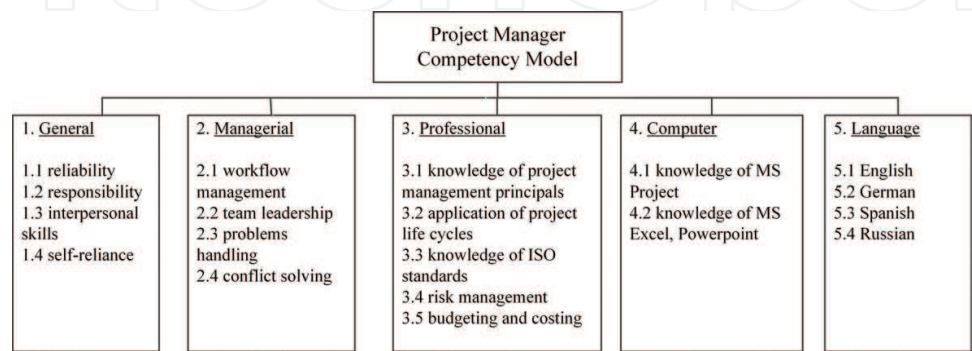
Project Manager Competency Model

1. General

1.1 reliability
1.2 responsibility
1.3 interpersonal skills
1.4 self-reliance

2. Managerial

2.1 workflow management
2.2 team leadership
2.3 problems handling
2.4 conflict solving

3. Professional

3.1 knowledge of project management principals
3.2 application of project life cycles
3.3 knowledge of ISO standards
3.4 risk management
3.5 budgeting and costing

4. Computer

4.1 knowledge of MS Project
4.2 knowledge of MS Excel, Powerpoint

5. Language

5.1 English
5.2 German
5.3 Spanish
5.4 Russian